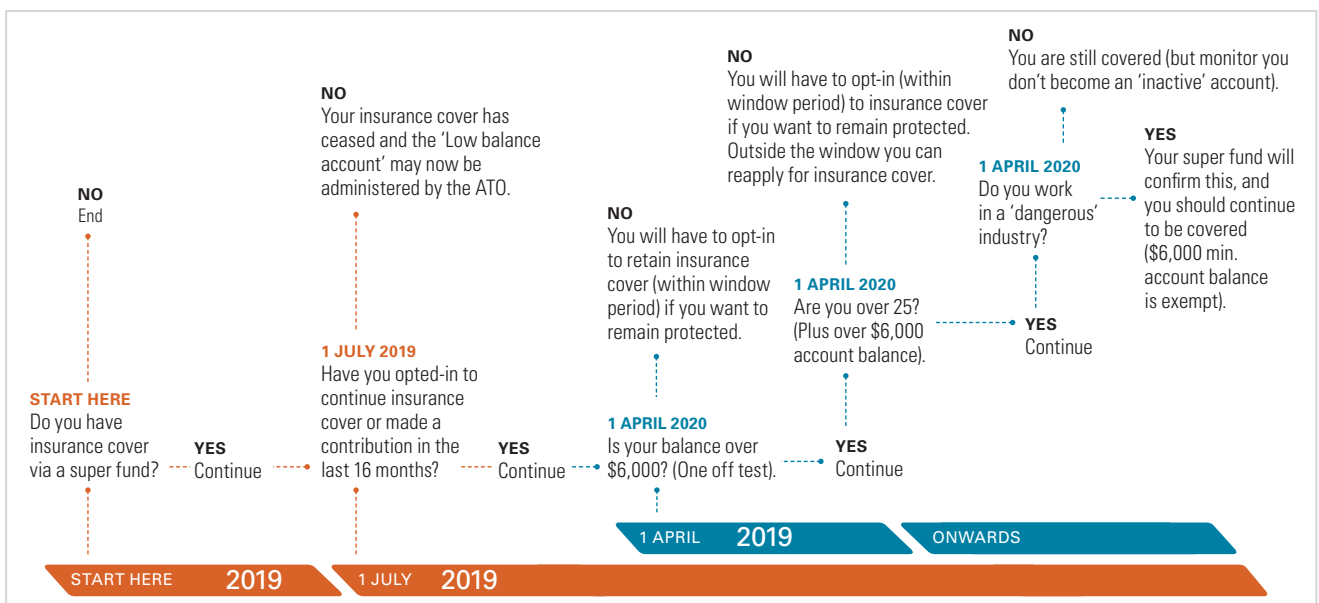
NO
End

START HERE
Do you have insurance cover via a super fund?

YES
Continue

NO
Your insurance cover has ceased and the 'Low balance account' may now be administered by the ATO.

1 JULY 2019
Have you opted-in to continue insurance cover or made a contribution in the last 16 months?

YES
Continue

NO
You will have to opt-in to retain insurance cover (within window period) if you want to remain protected.

1 APRIL 2020
Is your balance over $6,000? (One off test).

YES
Continue

NO
You will have to opt-in (within window period) to insurance cover if you want to remain protected. Outside the window you can reapply for insurance cover.

1 APRIL 2020
Are you over 25? (Plus over $6,000 account balance).

YES
Continue

NO
You are still covered (but monitor you don't become an 'inactive' account).

1 APRIL 2020
Do you work in a 'dangerous' industry?

YES
Your super fund will confirm this, and you should continue to be covered ($6,000 min. account balance is exempt).

1 APRIL 2019 ONWARDS

START HERE 2019 1 JULY 2019